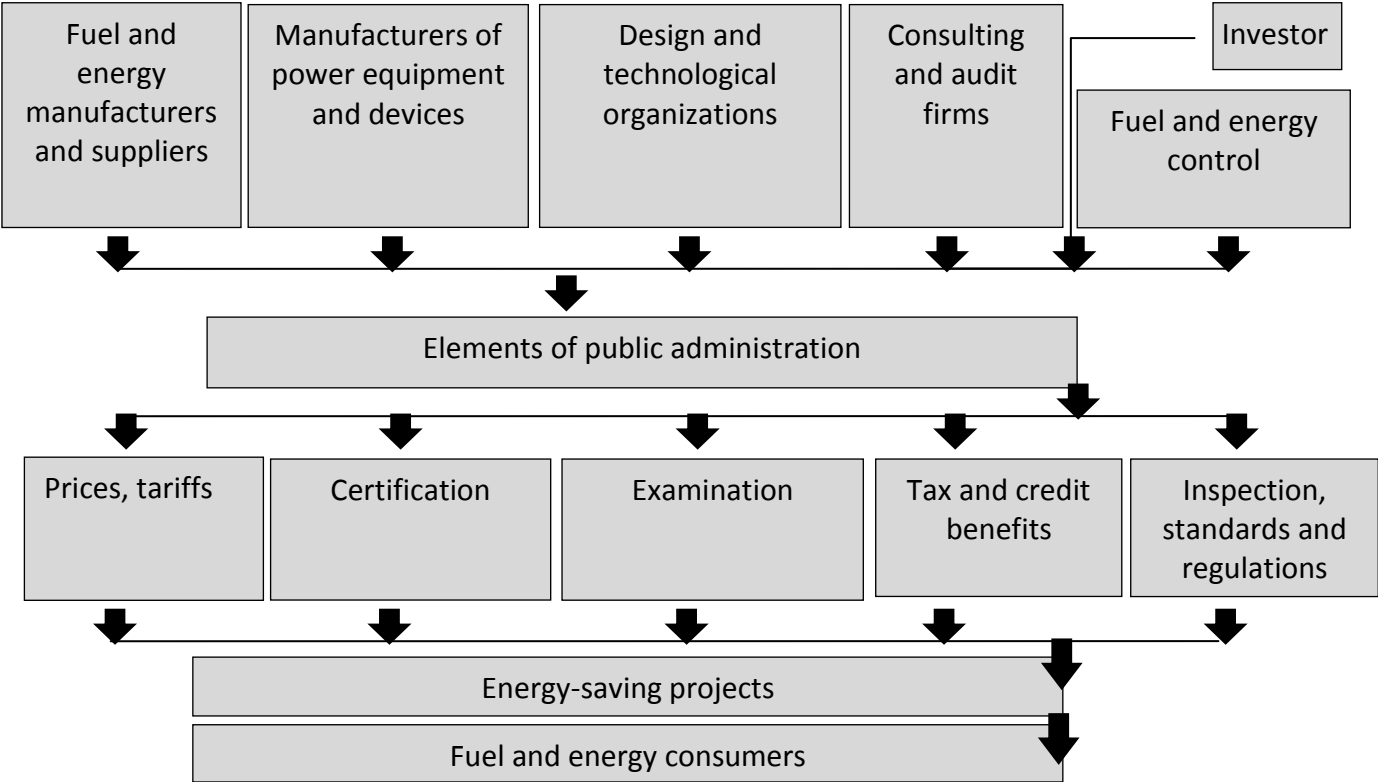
Fuel and energy manufacturers and suppliers

Manufacturers of power equipment and devices

Design and technological organizations

Consulting and audit firms

Investor

Fuel and energy control

Elements of public administration

Prices, tariffs

Certification

Examination

Tax and credit benefits

Inspection, standards and regulations

Energy-saving projects

Fuel and energy consumers